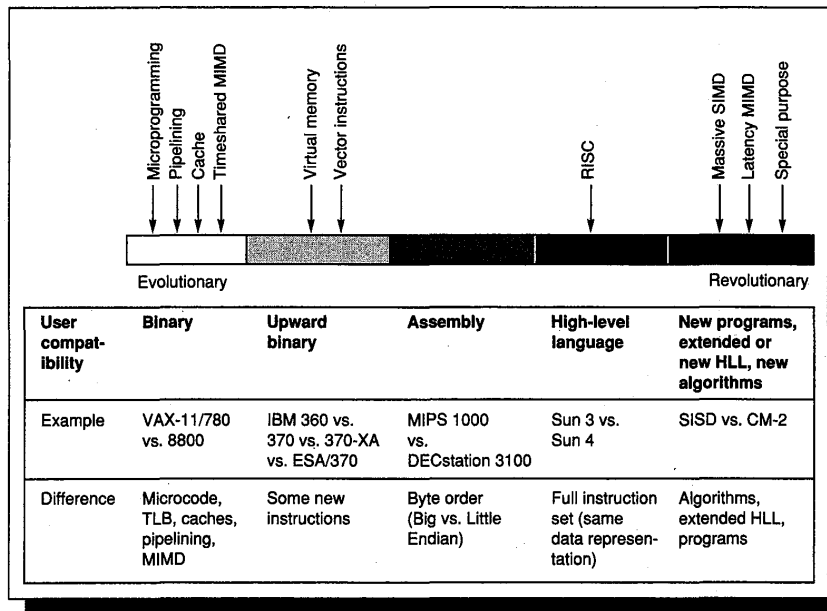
Microprogramming
Pipelining
Cache
Timeshared MIMD
Virtual memory
Vector instructions
RISC
Massive SIMD
Latency MIMD
Special purpose

Evolutionary

Revolutionary

| User compatibility | Binary | Upward binary | Assembly | High-level language | New programs, extended or new HLL, new algorithms |
|---|---|---|---|---|---|
| Example | VAX-11/780 vs. 8800 | IBM 360 vs. 370 vs. 370-XA vs. ESA/370 | MIPS 1000 vs. DECstation 3100 | Sun 3 vs. Sun 4 | SISD vs. CM-2 |
| Difference | Microcode, TLB, caches, pipelining, MIMD | Some new instructions | Byte order (Big vs. Little Endian) | Full instruction set (same data representation) | Algorithms, extended HLL, programs |